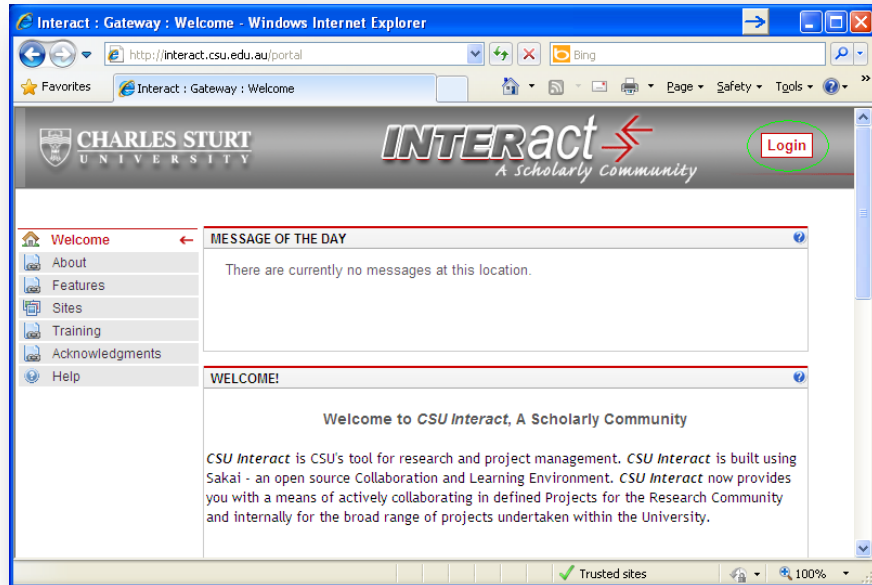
Interact : Gateway : Welcome - Windows Internet Explorer

http://interact.csu.edu.au/portal

Bing

Favorites

Interact : Gateway : Welcome

Page ▾ Safety ▾ Tools ▾

CHARLES STURT UNIVERSITY

INTERact A Scholarly Community

Login

Welcome
About
Features
Sites
Training
Acknowledgments
Help

MESSAGE OF THE DAY

There are currently no messages at this location.

WELCOME!

Welcome to *CSU Interact*, A Scholarly Community

*CSU Interact* is CSU's tool for research and project management. *CSU Interact* is built using Sakai - an open source Collaboration and Learning Environment. *CSU Interact* now provides you with a means of actively collaborating in defined Projects for the Research Community and internally for the broad range of projects undertaken within the University.

Trusted sites

100%